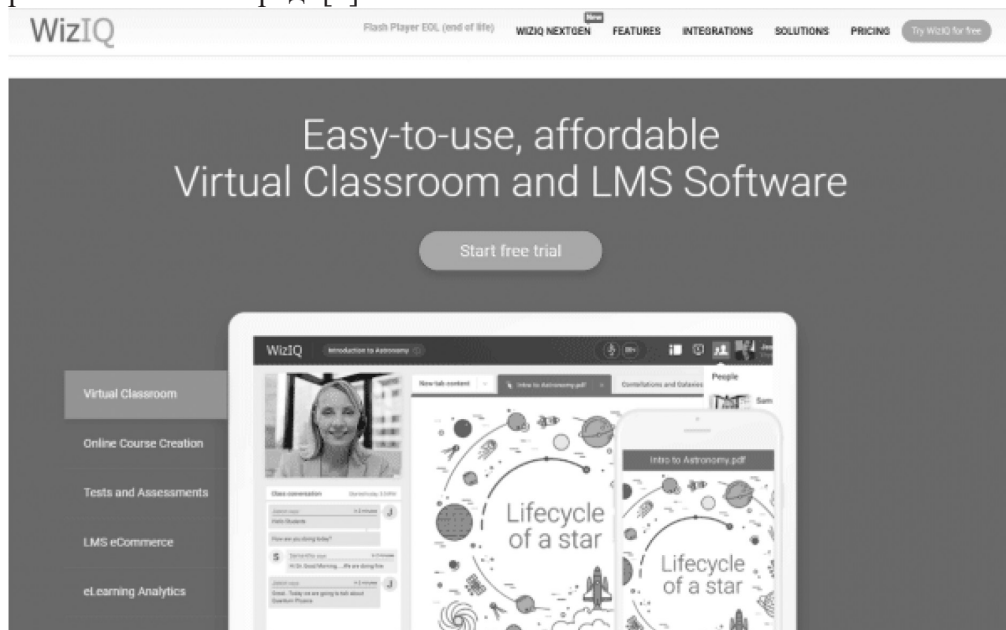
WizIQ

Flash Player EOL (end of life) WIZIQ NEXTGEN New FEATURES INTEGRATIONS SOLUTIONS PRICING Try WizIQ for free

Easy-to-use, affordable
Virtual Classroom and LMS Software

Start free trial

Virtual Classroom

Online Course Creation

Tests and Assessments

LMS eCommerce

eLearning Analytics

WizIQ Introduction to Astronomy

People

Sam

New tab content

Intro to Astronomy.pdf

Constellations and Galaxies

Class conversation

Hello Students

How are you doing today?

Hi Dr. Good Morning.... We are doing fine

Great.. Today we are going to talk about Quantum Physics

Lifecycle of a star

Intro to Astronomy.pdf

Lifecycle of a star